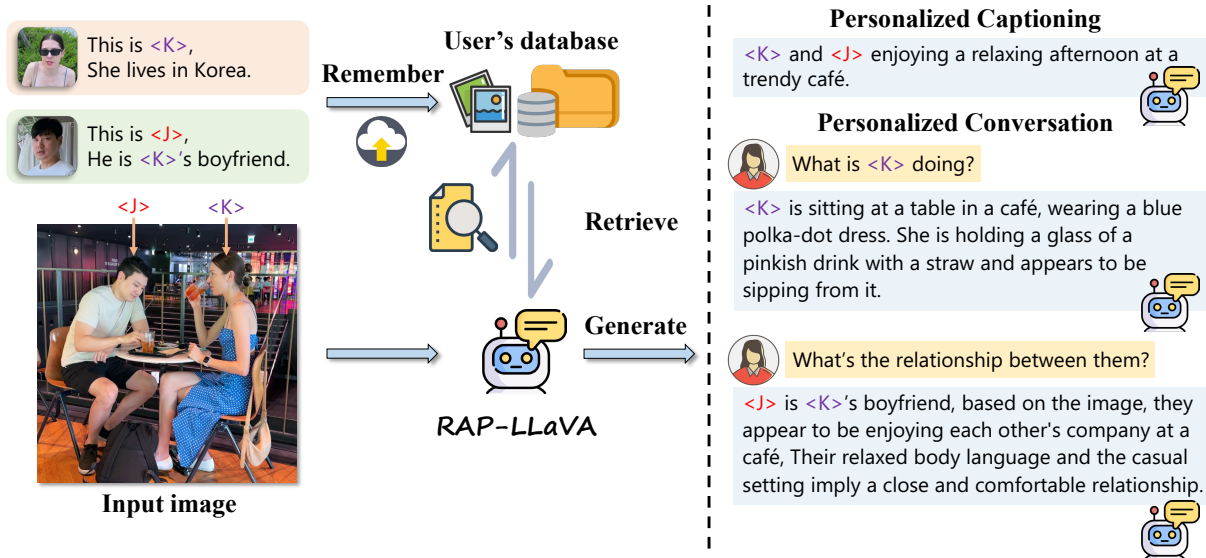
This is <K>,
She lives in Korea.

This is <J>,
He is <K>'s boyfriend.

Remember

User's database

Retrieve

<J> <K>

Generate

RAP-LLaVA

Input image

Personalized Captioning

<K> and <J> enjoying a relaxing afternoon at a trendy café.

Personalized Conversation

What is <K> doing?

<K> is sitting at a table in a café, wearing a blue polka-dot dress. She is holding a glass of a pinkish drink with a straw and appears to be sipping from it.

What's the relationship between them?

<J> is <K>'s boyfriend, based on the image, they appear to be enjoying each other's company at a café, Their relaxed body language and the casual setting imply a close and comfortable relationship.